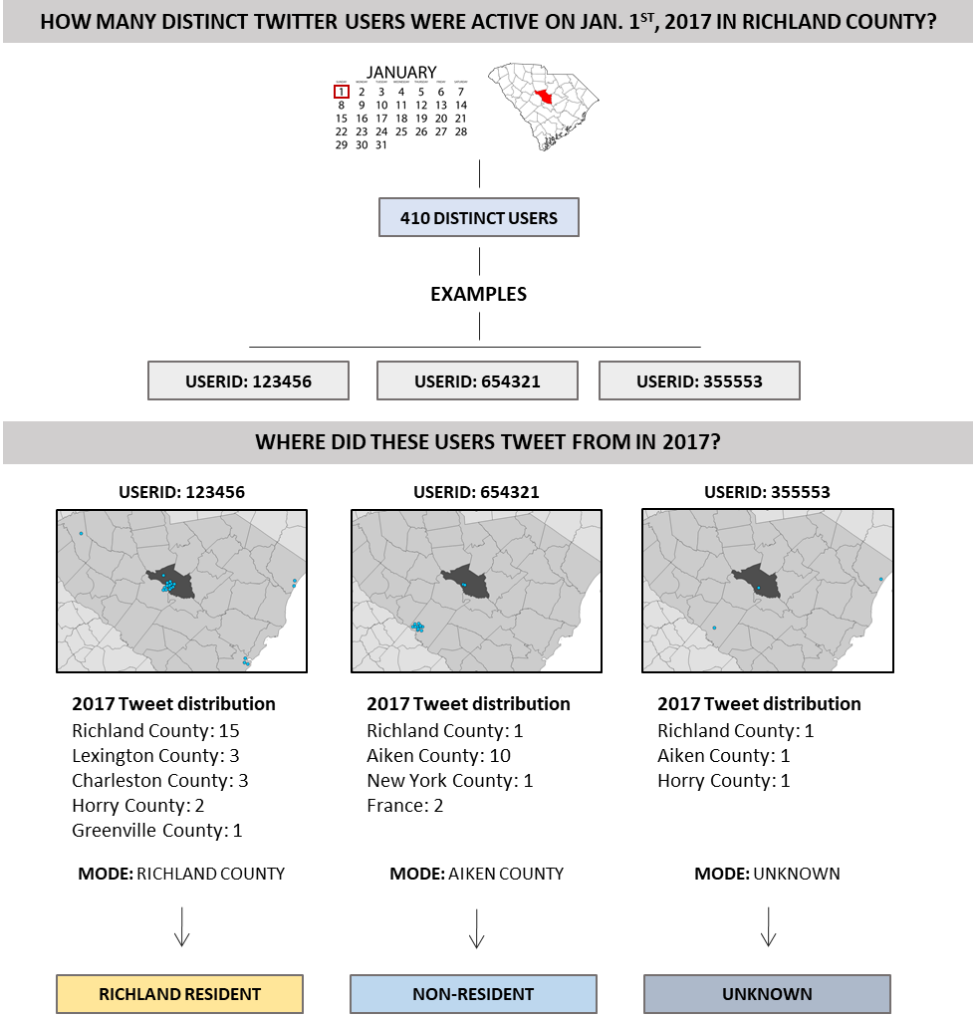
HOW MANY DISTINCT TWITTER USERS WERE ACTIVE ON JAN. 1$^{ST}$, 2017 IN RICHLAND COUNTY?

JANUARY

| | | | | | | |
|---|---|---|---|---|---|---|
| 1 | 2 | 3 | 4 | 5 | 6 | 7 |
| 8 | 9 | 10 | 11 | 12 | 13 | 14 |
| 15 | 16 | 17 | 18 | 19 | 20 | 21 |
| 22 | 23 | 24 | 25 | 26 | 27 | 28 |
| 29 | 30 | 31 | | | | |

410 DISTINCT USERS

EXAMPLES

USERID: 123456

USERID: 654321

USERID: 355553

WHERE DID THESE USERS TWEET FROM IN 2017?

USERID: 123456

2017 Tweet distribution
Richland County: 15
Lexington County: 3
Charleston County: 3
Horry County: 2
Greenville County: 1

MODE: RICHLAND COUNTY

RICHLAND RESIDENT

USERID: 654321

2017 Tweet distribution
Richland County: 1
Aiken County: 10
New York County: 1
France: 2

MODE: AIKEN COUNTY

NON-RESIDENT

USERID: 355553

2017 Tweet distribution
Richland County: 1
Aiken County: 1
Horry County: 1

MODE: UNKNOWN

UNKNOWN